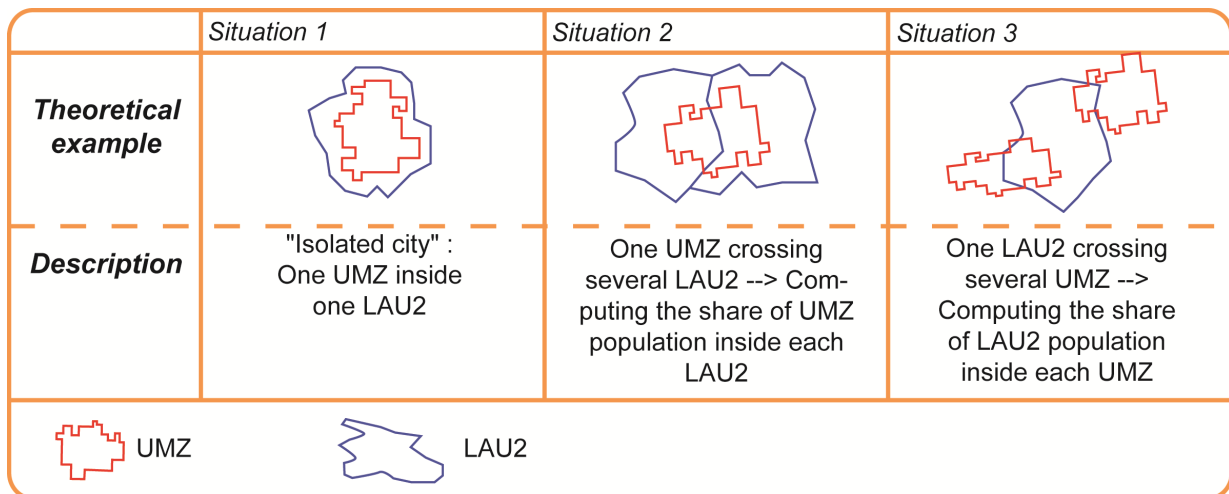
| | Situation 1 | Situation 2 | Situation 3 |
|---|---|---|---|
| Theoretical example | | | |
| Description | "Isolated city" : One UMZ inside one LAU2 | One UMZ crossing several LAU2 --> Computing the share of UMZ population inside each LAU2 | One LAU2 crossing several UMZ --> Computing the share of LAU2 population inside each UMZ |

UMZ LAU2